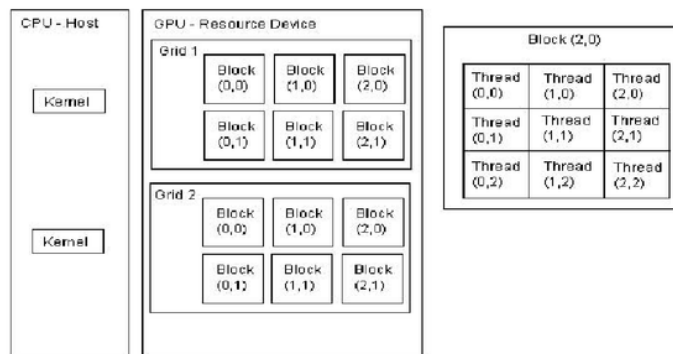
CPU - Host

Kernel

Kernel

GPU - Resource Device

Grid 1

Block (0,0)

Block (1,0)

Block (2,0)

Block (0,1)

Block (1,1)

Block (2,1)

Grid 2

Block (0,0)

Block (1,0)

Block (2,0)

Block (0,1)

Block (1,1)

Block (2,1)

Block (2,0)

| Thread (0,0) | Thread (1,0) | Thread (2,0) |
|---|---|---|
| Thread (0,1) | Thread (1,1) | Thread (2,1) |
| Thread (0,2) | Thread (1,2) | Thread (2,2) |